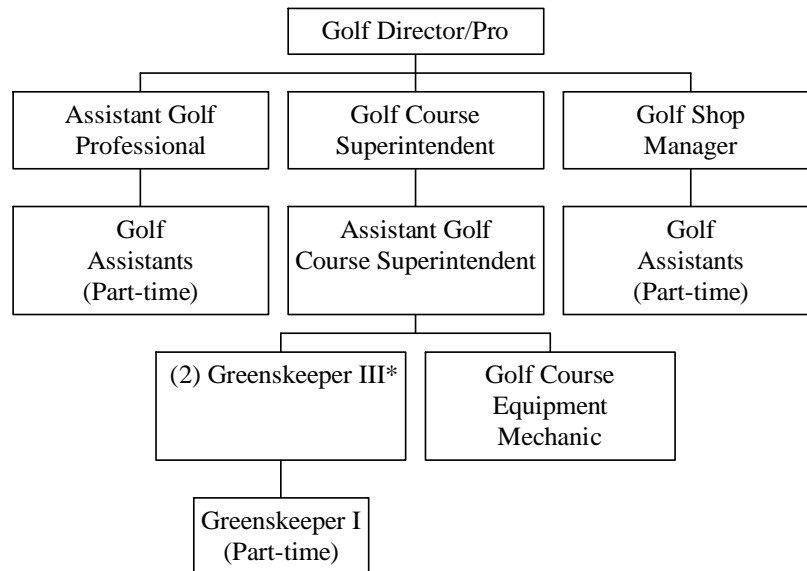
Golf Director/Pro

Assistant Golf Professional

Golf Course Superintendent

Golf Shop Manager

Golf Assistants (Part-time)

Assistant Golf Course Superintendent

Golf Assistants (Part-time)

(2) Greenskeeper III*

Golf Course Equipment Mechanic

Greenskeeper I (Part-time)